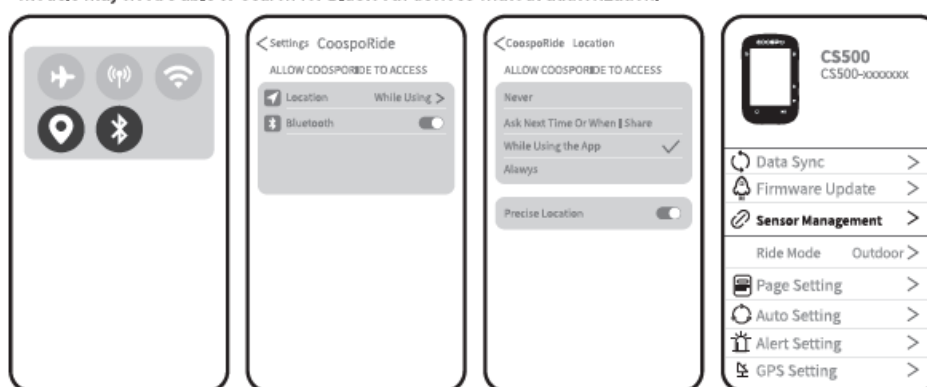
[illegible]

< Settings CoospoRide

ALLOW COOSPORIDE TO ACCESS

Location While Using >

Bluetooth

< CoospoRide Location

ALLOW COOSPORIDE TO ACCESS

Never

Ask Next Time Or When I Share

While Using the App

Alawys

Precise Location

COOSPO

CS500

CS500-xxxxxxx

Data Sync >

Firmware Update >

Sensor Management >

Ride Mode Outdoor >

Page Setting >

Auto Setting >

Alert Setting >

GPS Setting >